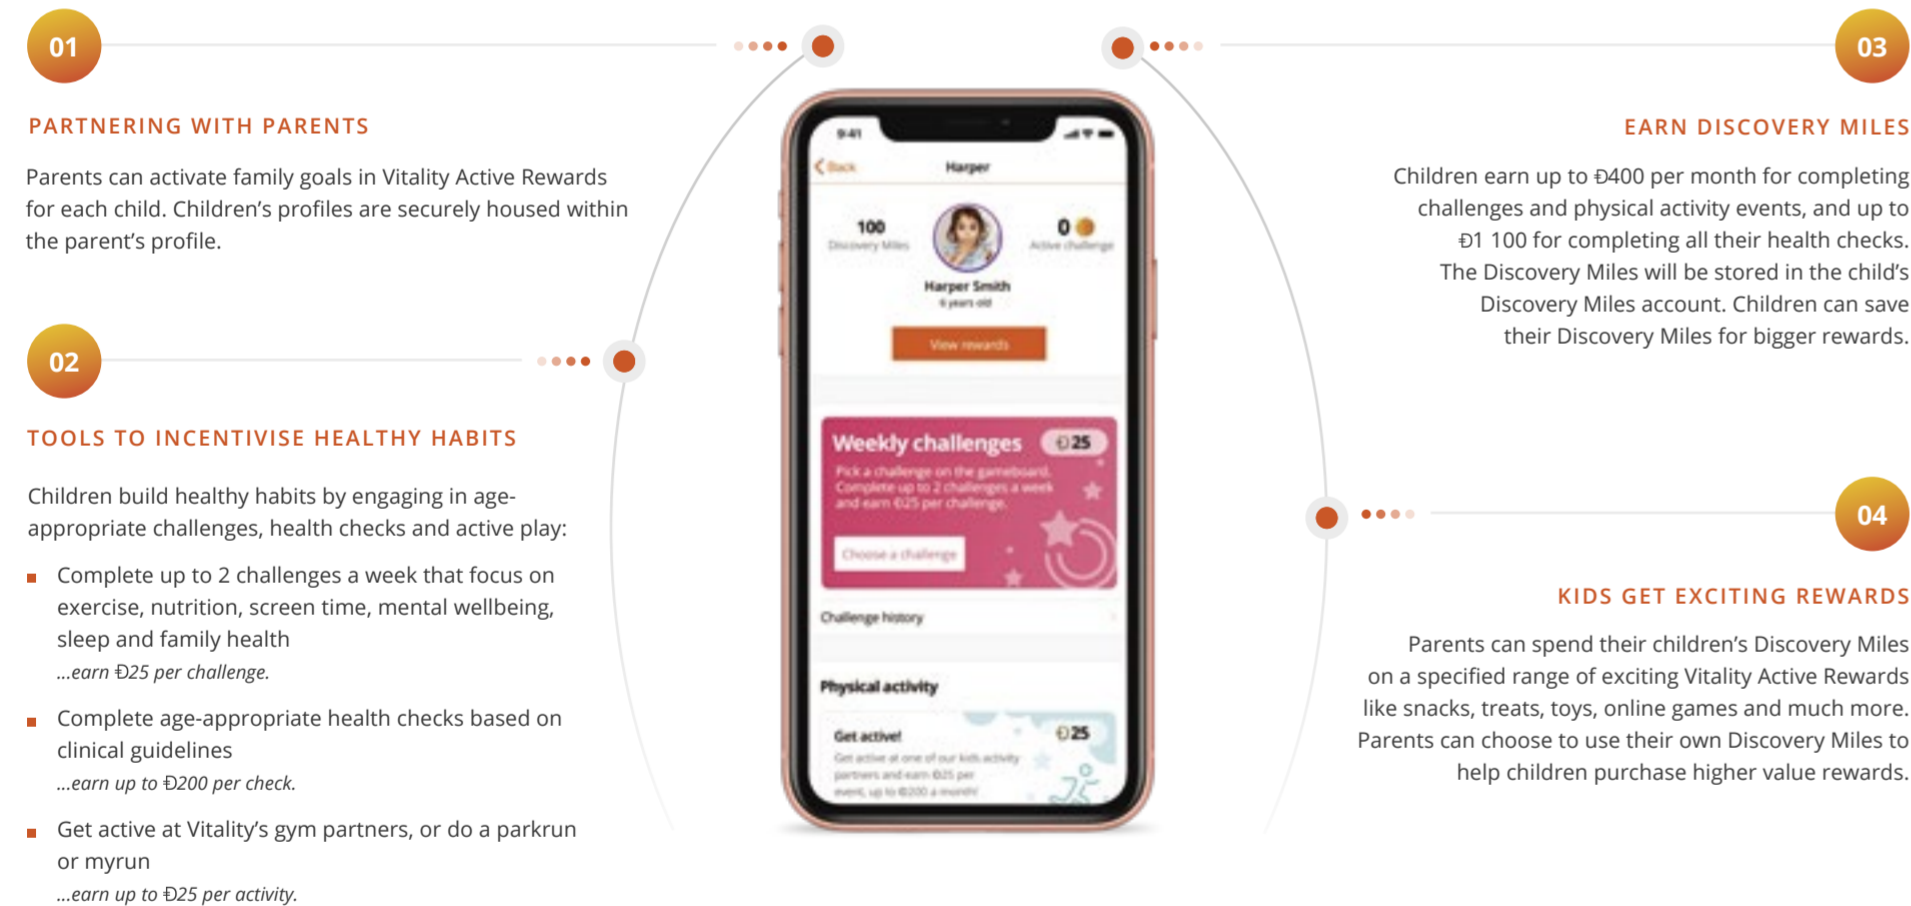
01

PARTNERING WITH PARENTS

Parents can activate family goals in Vitality Active Rewards for each child. Children's profiles are securely housed within the parent's profile.

02

TOOLS TO INCENTIVISE HEALTHY HABITS

Children build healthy habits by engaging in age-appropriate challenges, health checks and active play:

- Complete up to 2 challenges a week that focus on exercise, nutrition, screen time, mental wellbeing, sleep and family health
...earn Đ25 per challenge.

- Complete age-appropriate health checks based on clinical guidelines
...earn up to Đ200 per check.

- Get active at Vitality's gym partners, or do a parkrun or myrun
...earn up to Đ25 per activity.

9:41
Back
Harper
100
Discovery Miles
0
Active challenge
Harper Smith
6 years old
View rewards
Weekly challenges
Đ25
Pick a challenge on the gameboard. Complete up to 2 challenges a week and earn Đ25 per challenge.
Choose a challenge
Challenge history
Physical activity
Get active!
Đ25
Get active at one of our kids activity partners and earn Đ25 per event, up to Đ200 a month!

03

EARN DISCOVERY MILES

Children earn up to Đ400 per month for completing challenges and physical activity events, and up to Đ1 100 for completing all their health checks. The Discovery Miles will be stored in the child's Discovery Miles account. Children can save their Discovery Miles for bigger rewards.

04

KIDS GET EXCITING REWARDS

Parents can spend their children's Discovery Miles on a specified range of exciting Vitality Active Rewards like snacks, treats, toys, online games and much more. Parents can choose to use their own Discovery Miles to help children purchase higher value rewards.